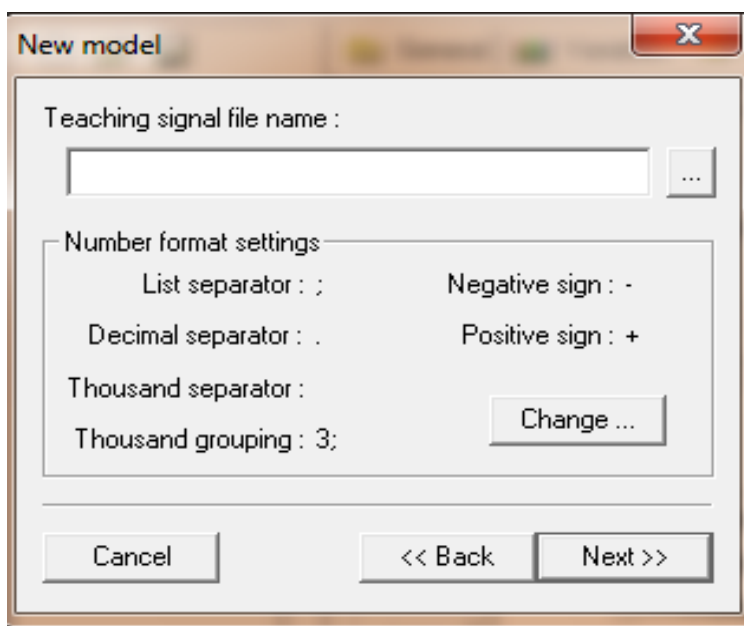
New model

Teaching signal file name :

...

Number format settings

List separator : ;

Negative sign : -

Decimal separator : .

Positive sign : +

Thousand separator :

Change ...

Thousand grouping : 3;

Cancel

<< Back

Next >>